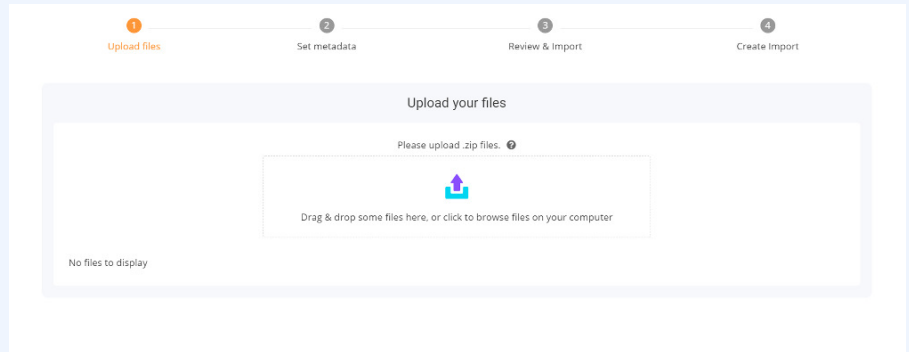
1
Upload files

2
Set metadata

3
Review & Import

4
Create Import

Upload your files

Please upload .zip files. ?

Drag & drop some files here, or click to browse files on your computer

No files to display